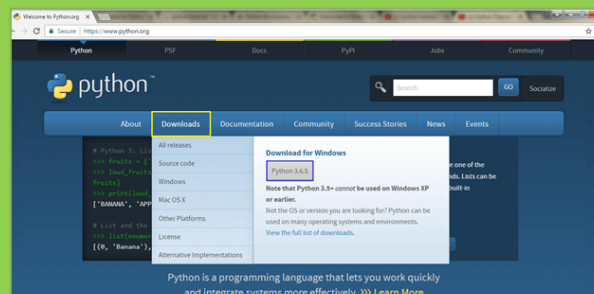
Welcome to Python.org

Secure | https://www.python.org

Python PSF Docs PyPI Jobs Community

python™

Search GO Socialize

About Downloads Documentation Community Success Stories News Events

# Python 3: Lis
>>> fruits = ['
>>> loud_fruit
fruits]
>>> print(loud_
['BANANA', 'APP

# List and the
>>> list(enumer
[(0, 'Banana'),

All releases
Source code
Windows
Mac OS X
Other Platforms
License
Alternative Implementations

Download for Windows

Python 3.6.5

Note that Python 3.5+ *cannot* be used on Windows XP or earlier.

Not the OS or version you are looking for? Python can be used on many operating systems and environments.

View the full list of downloads.

one of the
ds. Lists can be
built-in

Python is a programming language that lets you work quickly
and integrate systems more effectively. >>> Learn More